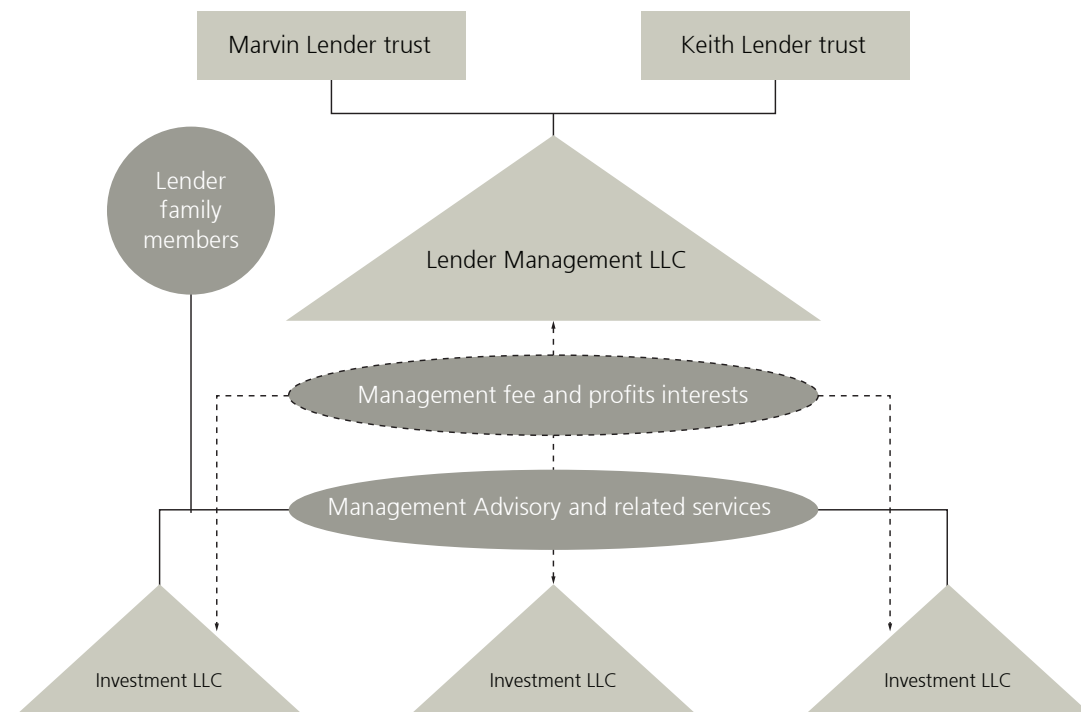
Marvin Lender trust

Keith Lender trust

Lender family members

Lender Management LLC

Management fee and profits interests

Management Advisory and related services

Investment LLC

Investment LLC

Investment LLC